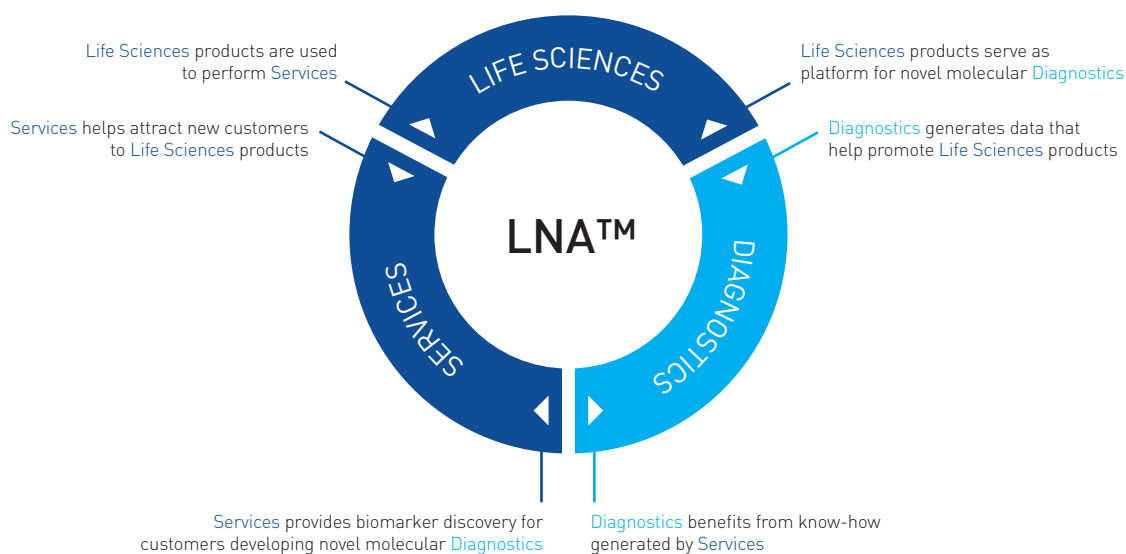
Life Sciences products are used to perform Services

Services helps attract new customers to Life Sciences products

LIFE SCIENCES

Life Sciences products serve as platform for novel molecular Diagnostics

Diagnostics generates data that help promote Life Sciences products

LNA™

SERVICES

DIAGNOSTICS

Services provides biomarker discovery for customers developing novel molecular Diagnostics

Diagnostics benefits from know-how generated by Services